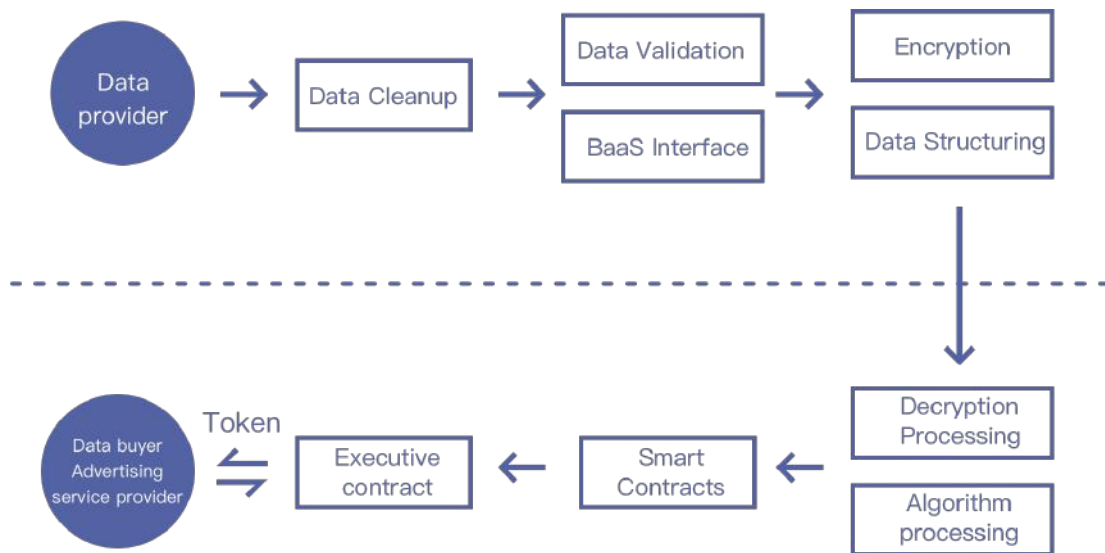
Data provider

Data Cleanup

Data Validation

BaaS Interface

Encryption

Data Structuring

Decryption Processing

Algorithm processing

Smart Contracts

Executive contract

Token

Data buyer Advertising service provider